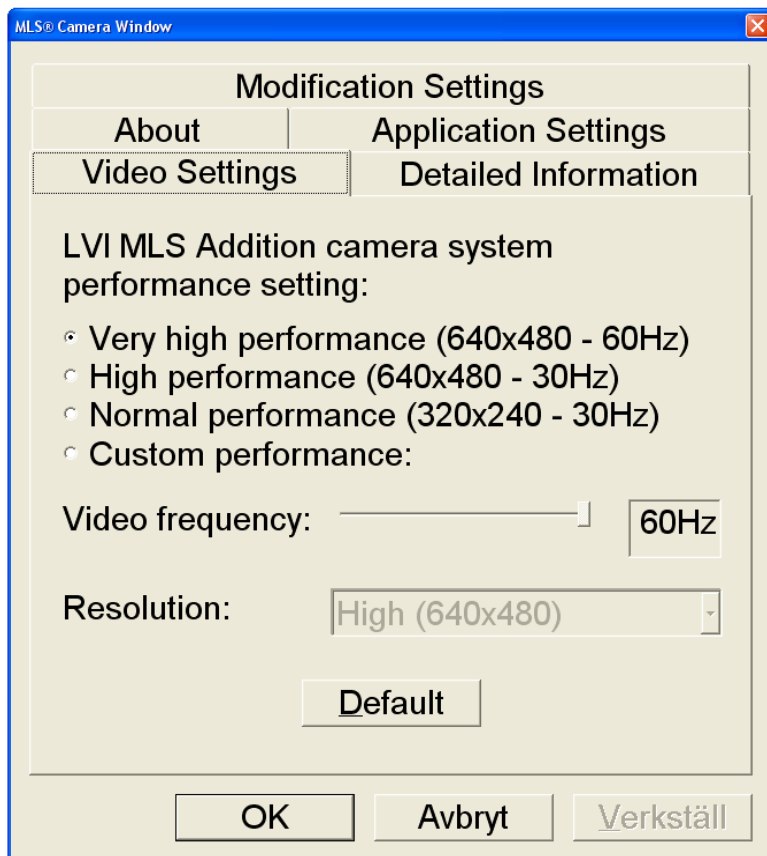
MLS® Camera Window

Modification Settings

About

Application Settings

Video Settings

Detailed Information

LVI MLS Addition camera system performance setting:

Very high performance (640x480 - 60Hz)
High performance (640x480 - 30Hz)
Normal performance (320x240 - 30Hz)
Custom performance:

Video frequency:
60Hz

Resolution:
High (640x480)

Default

OK
Avbryt
Verkställ